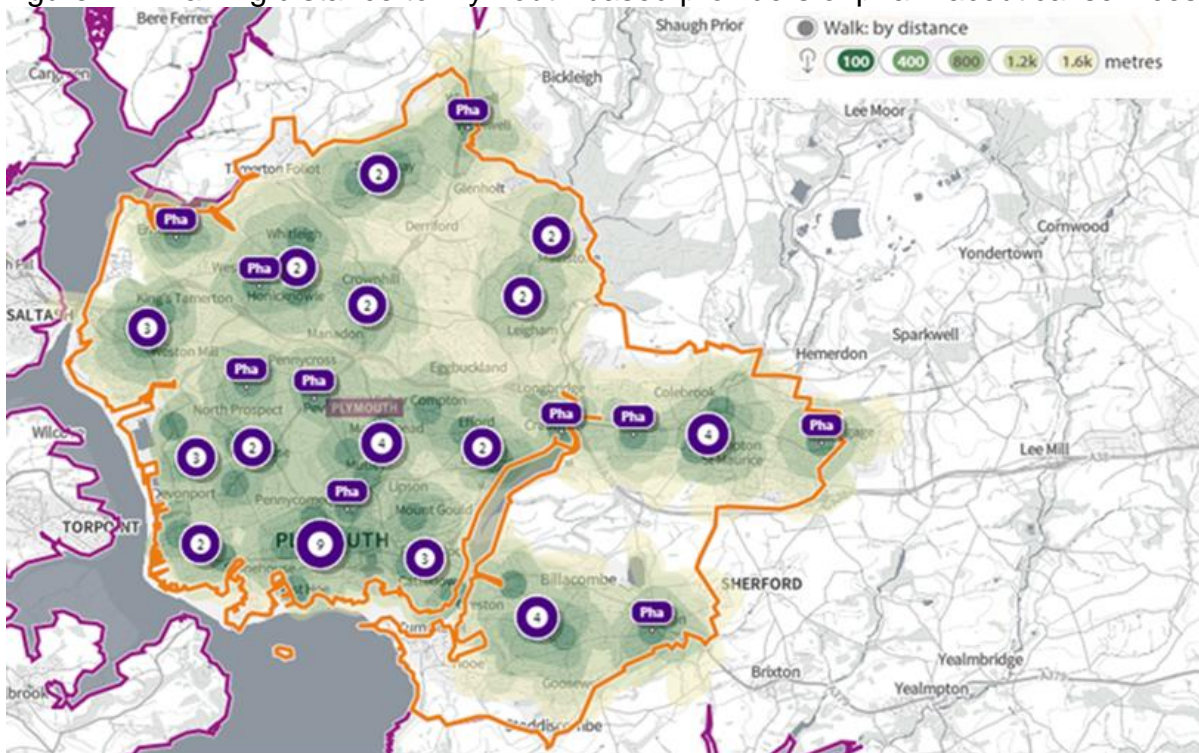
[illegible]

Walk: by distance

100 400 800 1.2k 1.6k metres

Bere Ferrers
Shaugh Prior
Cargreen
Bickleigh
Lee Moor
Tamerton Foliot
Glenholt
Derriford
Whitleigh
Cornwood
Yondertown
Crownhill
King's Tamerton
Honicknowle
Leigham
SALTASH
Manadon
Sparkwell
Weston Mill
Pennycross
Hemerdon
Eggbuckland
Colebrook
Compton
North Prospect
Longbridge
PLYMOUTH
Efford
Plympton St Maurice
Wilcove
Lee Mill
Mutley
Devonport
Lipson
TORPOINT
Pennycomequick
Mount Gould
PLYMOUTH
Stonehouse
Cattedown
Billacombe
SHERFORD
Oreston
Hoe
Brixton
Goosewell
Yealmbridge
Yealmpton
Staddiscombe

Pha
2
3
4
9